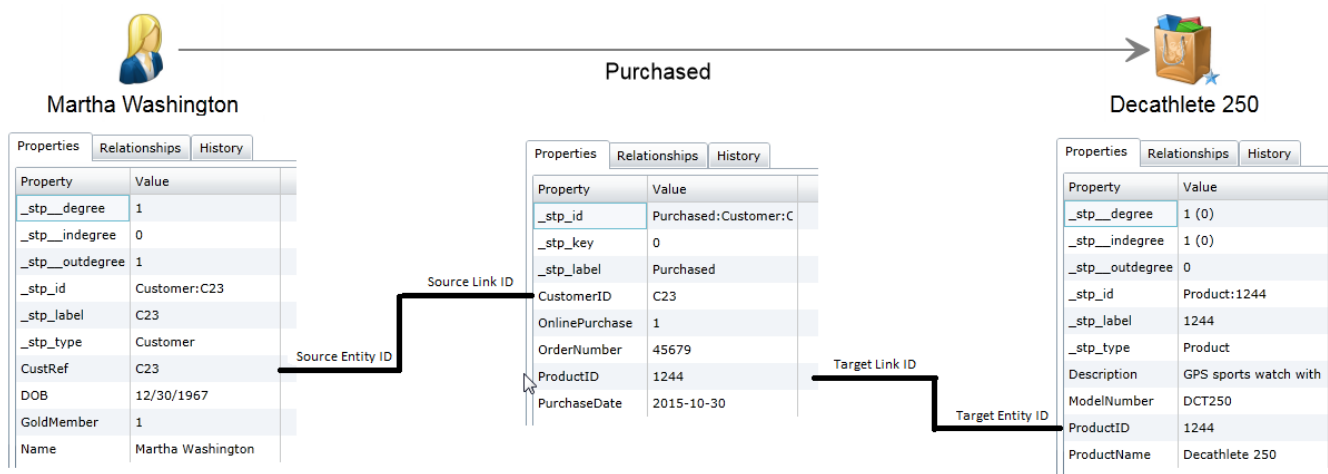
Martha Washington

Purchased

Decathlete 250

Properties | Relationships | History

| Property | Value |
|---|---|
| _stp__degree | 1 |
| _stp__indegree | 0 |
| _stp__outdegree | 1 |
| _stp_id | Customer:C23 |
| _stp_label | C23 |
| _stp_type | Customer |
| CustRef | C23 |
| DOB | 12/30/1967 |
| GoldMember | 1 |
| Name | Martha Washington |

Source Entity ID

Source Link ID

Properties | Relationships | History

| Property | Value |
|---|---|
| _stp_id | Purchased:Customer:C |
| _stp_key | 0 |
| _stp_label | Purchased |
| CustomerID | C23 |
| OnlinePurchase | 1 |
| OrderNumber | 45679 |
| ProductID | 1244 |
| PurchaseDate | 2015-10-30 |

Target Link ID

Target Entity ID

Properties | Relationships | History

| Property | Value |
|---|---|
| _stp__degree | 1 (0) |
| _stp__indegree | 1 (0) |
| _stp__outdegree | 0 |
| _stp_id | Product:1244 |
| _stp_label | 1244 |
| _stp_type | Product |
| Description | GPS sports watch with |
| ModelNumber | DCT250 |
| ProductID | 1244 |
| ProductName | Decathlete 250 |